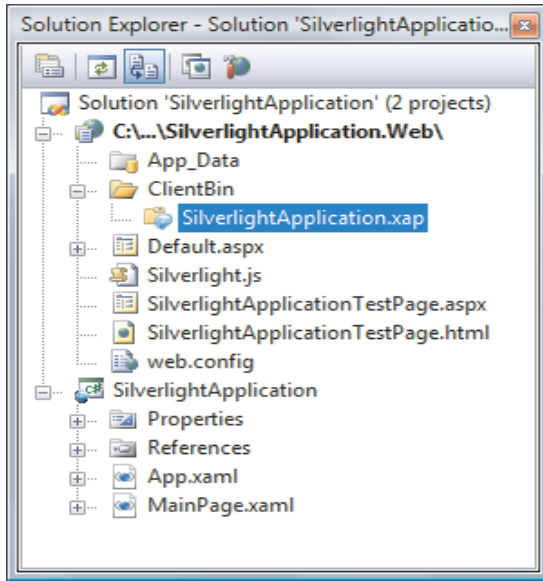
Solution Explorer - Solution 'SilverlightApplicatio...

Solution 'SilverlightApplication' (2 projects)
C:\...\SilverlightApplication.Web\
App_Data
ClientBin
SilverlightApplication.xap
Default.aspx
Silverlight.js
SilverlightApplicationTestPage.aspx
SilverlightApplicationTestPage.html
web.config
SilverlightApplication
Properties
References
App.xaml
MainPage.xaml